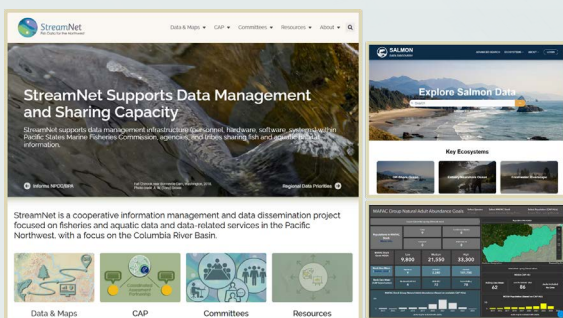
StreamNet
Fish Data for the Northwest

Data & Maps ▾ CAP ▾ Committees ▾ Resources ▾ About ▾

StreamNet Supports Data Management and Sharing Capacity

StreamNet supports data management infrastructure (personnel, hardware, software, systems) within Pacific States Marine Fisheries Commission, agencies, and tribes sharing fish and aquatic habitat information.

Informs NPCC/BPA

Regional Data Priorities

StreamNet is a cooperative information management and data dissemination project focused on fisheries and aquatic data and data-related services in the Pacific Northwest, with a focus on the Columbia River Basin.

Data & Maps

CAP

Committees

Resources

SALMON

Explore Salmon Data

Key Ecosystems

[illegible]

9,800

21,550

33,300